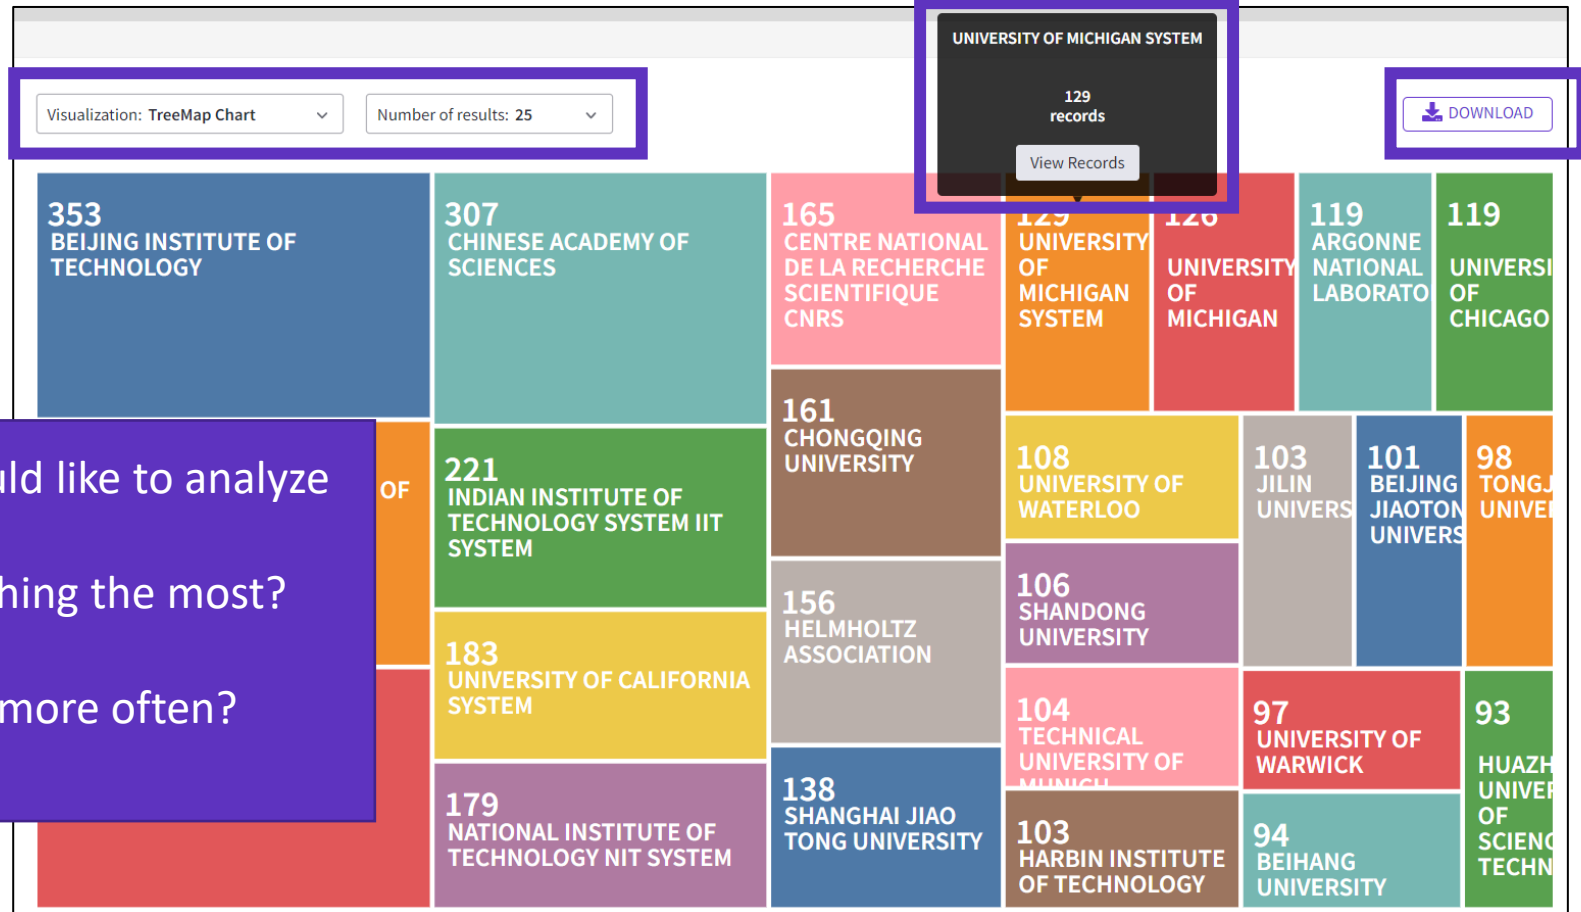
Visualization: TreeMap Chart

Number of results: 25

UNIVERSITY OF MICHIGAN SYSTEM

129 records

View Records

DOWNLOAD

353 BEIJING INSTITUTE OF TECHNOLOGY

307 CHINESE ACADEMY OF SCIENCES

165 CENTRE NATIONAL DE LA RECHERCHE SCIENTIFIQUE CNRS

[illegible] UNIVERSITY OF MICHIGAN SYSTEM

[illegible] UNIVERSITY OF MICHIGAN

119 ARGONNE NATIONAL LABORATO

119 UNIVERSI OF CHICAGO

ıld like to analyze

hing the most?

more often?

OF

221 INDIAN INSTITUTE OF TECHNOLOGY SYSTEM IIT SYSTEM

161 CHONGQING UNIVERSITY

108 UNIVERSITY OF WATERLOO

103 JILIN UNIVERS

101 BEIJING JIAOTON UNIVERS

98 TONGJ UNIVE

156 HELMHOLTZ ASSOCIATION

106 SHANDONG UNIVERSITY

183 UNIVERSITY OF CALIFORNIA SYSTEM

104 TECHNICAL UNIVERSITY OF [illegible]

97 UNIVERSITY OF WARWICK

93 HUAZH UNIVER OF SCIENC TECHN

179 NATIONAL INSTITUTE OF TECHNOLOGY NIT SYSTEM

138 SHANGHAI JIAO TONG UNIVERSITY

103 HARBIN INSTITUTE OF TECHNOLOGY

94 BEIHANG UNIVERSITY